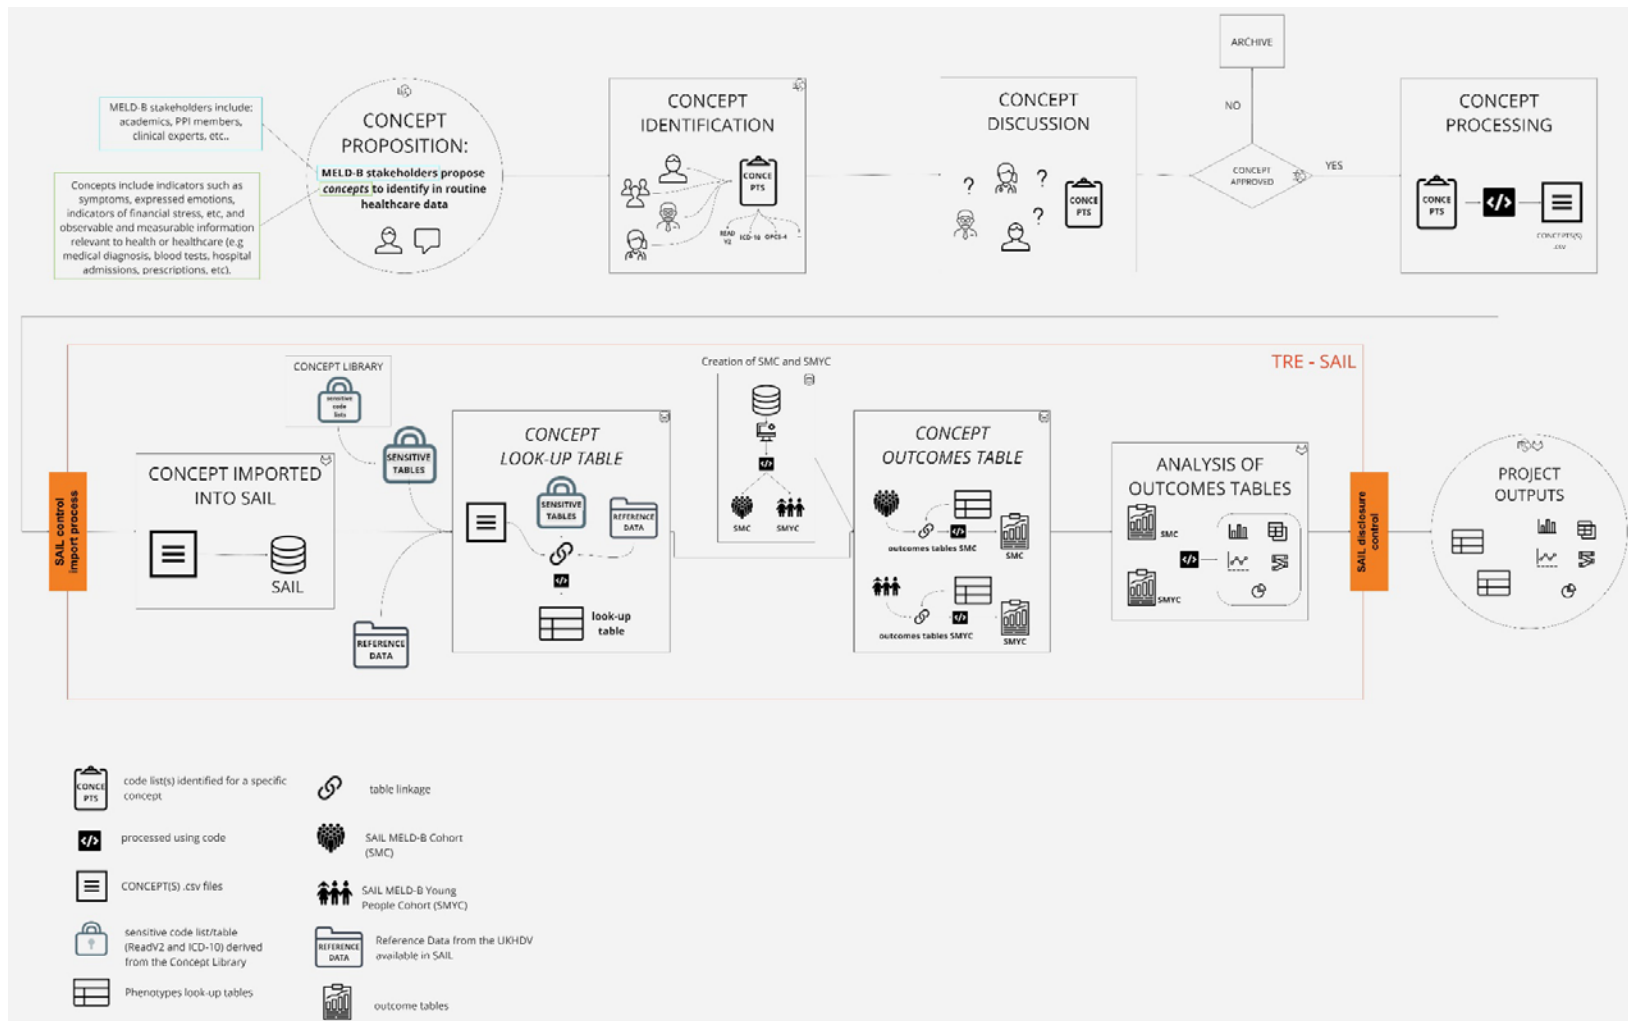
MELD-B stakeholders include: academics, PPI members, clinical experts, etc..

Concepts include indicators such as symptoms, expressed emotions, indicators of financial stress, etc, and observable and measurable information relevant to health or healthcare (e.g medical diagnosis, blood tests, hospital admissions, prescriptions, etc).

CONCEPT PROPOSITION:
MELD-B stakeholders propose concepts to identify in routine healthcare data

CONCEPT IDENTIFICATION
CONCE PTS
READ V2 ICD-10 OPCS-4

CONCEPT DISCUSSION
? ? ?
CONCE PTS

ARCHIVE
NO
CONCEPT APPROVED
YES

CONCEPT PROCESSING
CONCE PTS
CONCEPT(S) .csv

TRE - SAIL

SAIL control import process

CONCEPT LIBRARY
sensitive code lists

SENSITIVE TABLES

CONCEPT IMPORTED INTO SAIL
SAIL

REFERENCE DATA

CONCEPT LOOK-UP TABLE
SENSITIVE TABLES
REFERENCE DATA
look-up table

Creation of SMC and SMYC
SMC SMYC

CONCEPT OUTCOMES TABLE
outcomes tables SMC
SMC
outcomes tables SMYC
SMYC

ANALYSIS OF OUTCOMES TABLES
SMC
SMYC

SAIL disclosure control

PROJECT OUTPUTS

CONCE PTS code list(s) identified for a specific concept

processed using code

CONCEPT(S) .csv files

sensitive code list/table (ReadV2 and ICD-10) derived from the Concept Library

Phenotypes look-up tables

table linkage

SAIL MELD-B Cohort (SMC)

SAIL MELD-B Young People Cohort (SMYC)

REFERENCE DATA Reference Data from the UKHDV available in SAIL

outcome tables